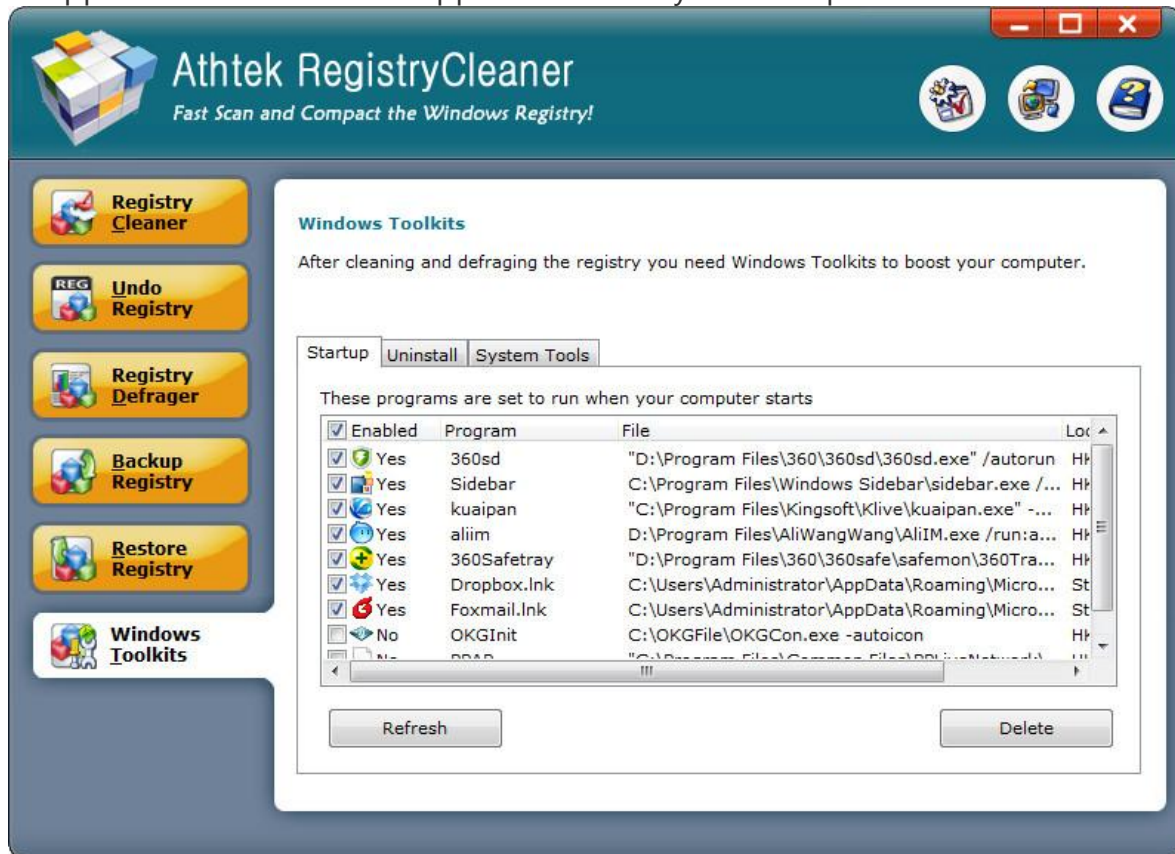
Athtek RegistryCleaner
Fast Scan and Compact the Windows Registry!

Registry Cleaner
REG Undo Registry
Registry Defrager
Backup Registry
Restore Registry
Windows Toolkits

Windows Toolkits

After cleaning and defraging the registry you need Windows Toolkits to boost your computer.

Startup | Uninstall | System Tools

These programs are set to run when your computer starts

| Enabled | Program | File | Loc |
|---|---|---|---|
| Yes | 360sd | "D:\Program Files\360\360sd\360sd.exe" /autorun | HK |
| Yes | Sidebar | C:\Program Files\Windows Sidebar\sidebar.exe /... | HK |
| Yes | kuaipan | "C:\Program Files\Kingsoft\Klive\kuaipan.exe" -... | HK |
| Yes | aliim | D:\Program Files\AliWangWang\AliIM.exe /run:a... | HK |
| Yes | 360Safetray | "D:\Program Files\360\360safe\safemon\360Tra... | HK |
| Yes | Dropbox.lnk | C:\Users\Administrator\AppData\Roaming\Micro... | St |
| Yes | Foxmail.lnk | C:\Users\Administrator\AppData\Roaming\Micro... | St |
| No | OKGInit | C:\OKGFile\OKGCon.exe -autoicon | HK |
| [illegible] | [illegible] | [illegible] | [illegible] |

Refresh
Delete